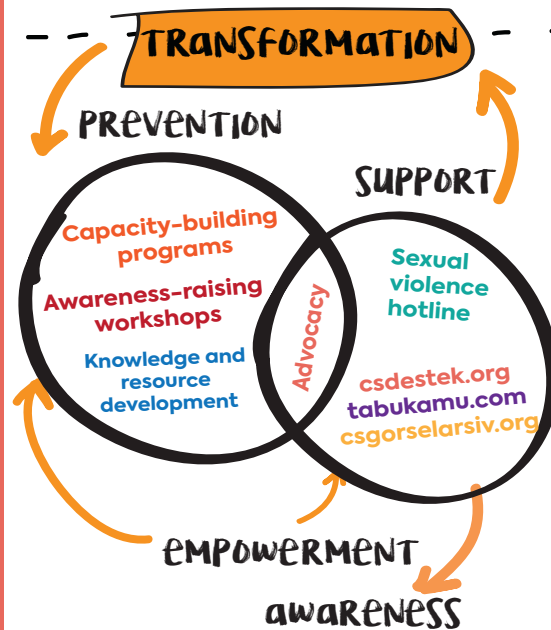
TRANSFORMATION

PREVENTION

SUPPORT

Capacity-building programs

Awareness-raising workshops

Knowledge and resource development

Advocacy

Sexual violence hotline

csdestek.org
tabukamu.com
csgorselarsiv.org

EMPOWERMENT

AWARENESS